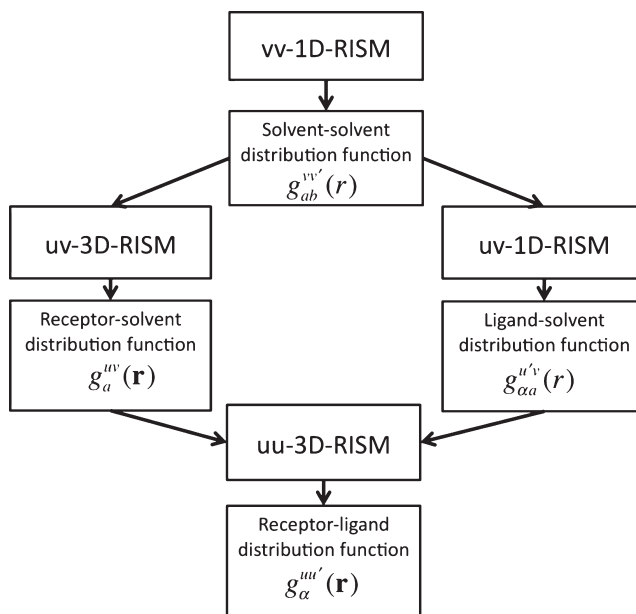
vv-1D-RISM

Solvent-solvent distribution function $g_{ab}^{vv'}(r)$

uv-3D-RISM

uv-1D-RISM

Receptor-solvent distribution function $g_{a}^{uv}(\mathbf{r})$

Ligand-solvent distribution function $g_{\alpha a}^{u'v}(r)$

uu-3D-RISM

Receptor-ligand distribution function $g_{\alpha}^{uu'}(\mathbf{r})$